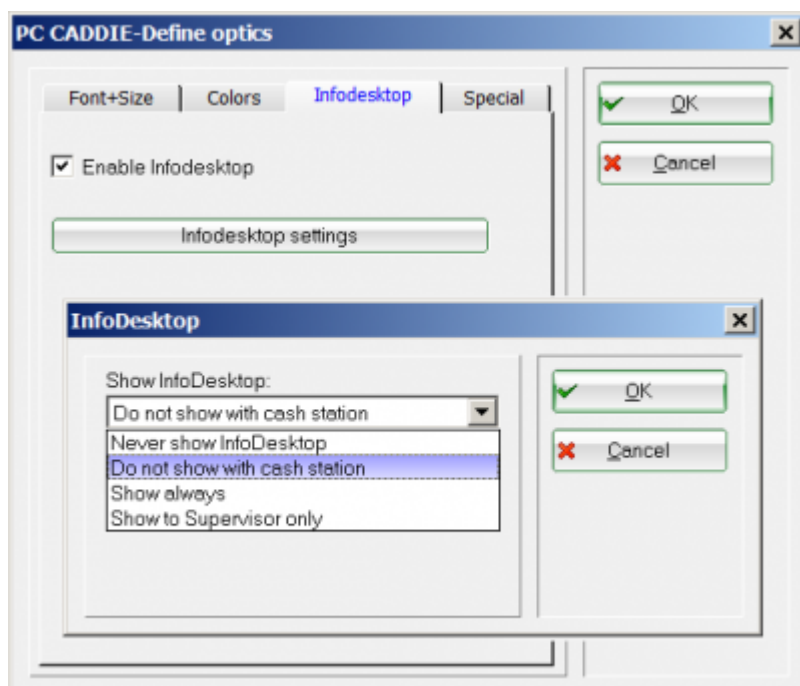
PC CADDIE-Define optics

Font+Size
Colors
Infodesktop
Special

OK
Cancel

Enable Infodesktop

Infodesktop settings

InfoDesktop

Show InfoDesktop:

Do not show with cash station

Never show InfoDesktop
Do not show with cash station
Show always
Show to Supervisor only

OK
Cancel